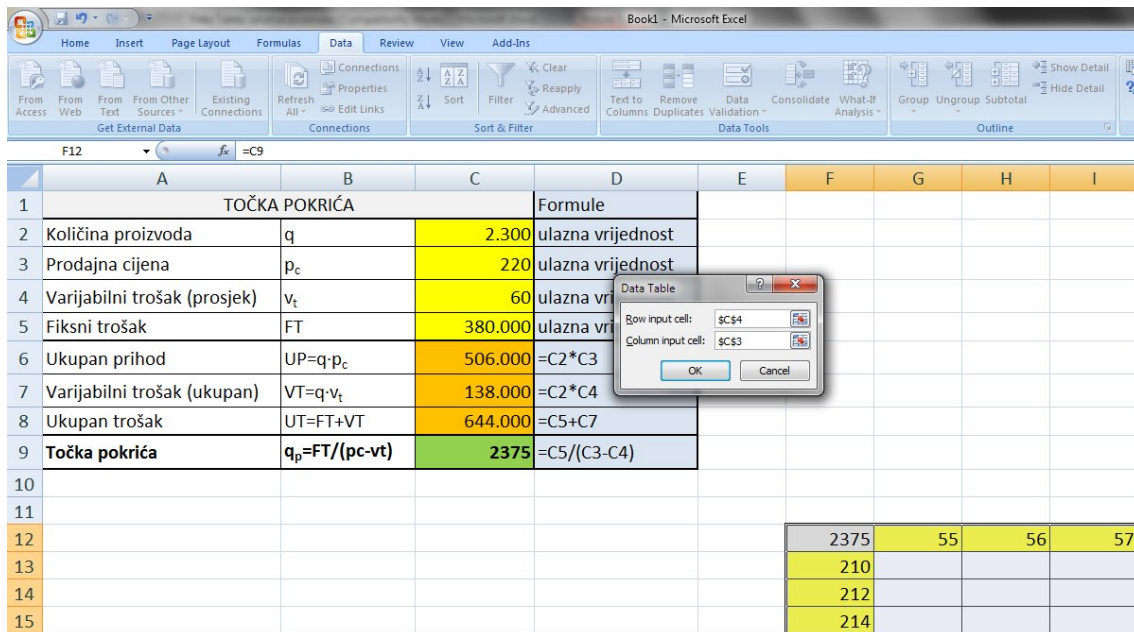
Book1 - Microsoft Excel

Home Insert Page Layout Formulas Data Review View Add-Ins

From Access From Web From Text From Other Sources Existing Connections
Get External Data
Refresh All Connections Properties Edit Links
Connections
Sort Filter Clear Reapply Advanced
Sort & Filter
Text to Columns Remove Duplicates Data Validation Consolidate What-If Analysis
Data Tools
Group Ungroup Subtotal Show Detail Hide Detail
Outline

F12 $f_x$ =C9

| | A | B | C | D | E | F | G | H | I |
|---|---|---|---|---|---|---|---|---|---|
| 1 | TOČKA POKRIĆA | | | Formule | | | | | |
| 2 | Količina proizvoda | q | 2.300 | ulazna vrijednost | | | | | |
| 3 | Prodajna cijena | $p_c$ | 220 | ulazna vrijednost | | | | | |
| 4 | Varijabilni trošak (prosjek) | $v_t$ | 60 | ulazna vri | | | | | |
| 5 | Fiksni trošak | FT | 380.000 | ulazna vri | | | | | |
| 6 | Ukupan prihod | UP=q·$p_c$ | 506.000 | =C2*C3 | | | | | |
| 7 | Varijabilni trošak (ukupan) | VT=q·$v_t$ | 138.000 | =C2*C4 | | | | | |
| 8 | Ukupan trošak | UT=FT+VT | 644.000 | =C5+C7 | | | | | |
| 9 | Točka pokrića | $q_p$=FT/(pc-vt) | 2375 | =C5/(C3-C4) | | | | | |
| 10 | | | | | | | | | |
| 11 | | | | | | | | | |
| 12 | | | | | | 2375 | 55 | 56 | 57 |
| 13 | | | | | | 210 | | | |
| 14 | | | | | | 212 | | | |
| 15 | | | | | | 214 | | | |

Data Table
Row input cell: $C$4
Column input cell: $C$3
OK Cancel